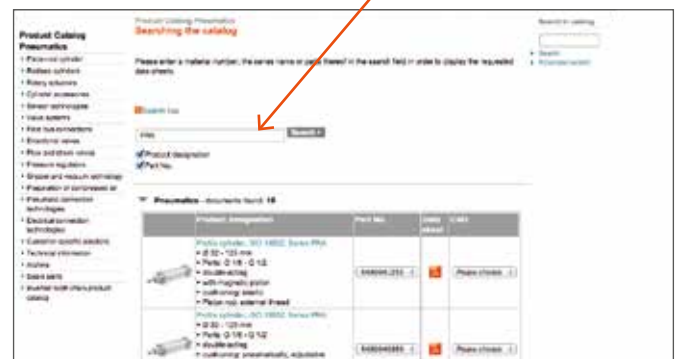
Product Catalog Pneumatics

Searching the catalog

Search in catalog

Product Catalog Pneumatics

Piston-rod cylinder
Rodless cylinders
Rotary actuators
Cylinder accessories
Sensor technologies
Valve systems
Field bus connections
Directional valves
Flow and stop valves
Pressure regulators
Shutoff and vacuum technology
Preparation of compressed air
Pneumatic connection technologies
Electrical connection technologies
Customer-specific solutions
Technical information
Archive
Spare parts
Inventor-auto intra product catalog

Please enter a material number, the series name or parts thereof in the search field in order to display the requested data sheets.

Search
Advanced search

Search tips

PRA

Search

Product designation
Part No.

Pneumatics – documents found: 18

| Product designation | Part No. | Data sheet | CAD |
|---|---|---|---|
| Profile cylinder, ISO 15552, Series PRA • Ø 32 - 125 mm • Ports: G 1/8 - G 1/2 • double-acting • with magnetic piston • cushioning: elastic • Piston rod: external thread | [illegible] | | Please choose |
| Profile cylinder, ISO 15552, Series PRA • Ø 32 - 125 mm • Ports: G 1/8 - G 1/2 • double-acting • cushioning: pneumatically, adjustable | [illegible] | | Please choose |